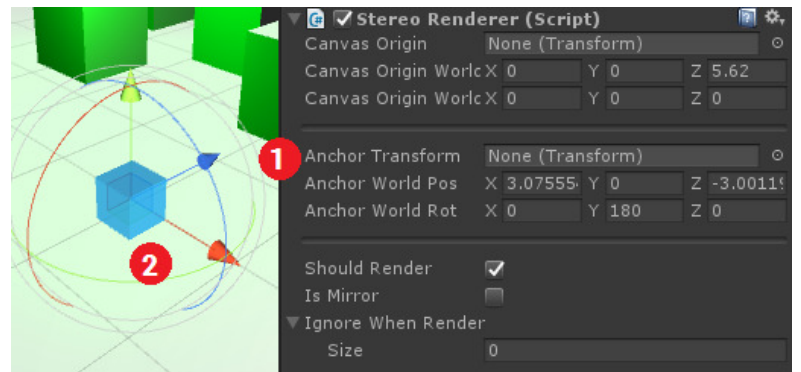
Stereo Renderer (Script)

Canvas Origin | None (Transform)
Canvas Origin Worlc | X 0 | Y 0 | Z 5.62
Canvas Origin Worlc | X 0 | Y 0 | Z 0

1
Anchor Transform | None (Transform)
Anchor World Pos | X 3.07555 | Y 0 | Z -3.0011
Anchor World Rot | X 0 | Y 180 | Z 0

Should Render
Is Mirror
Ignore When Render
Size | 0

2